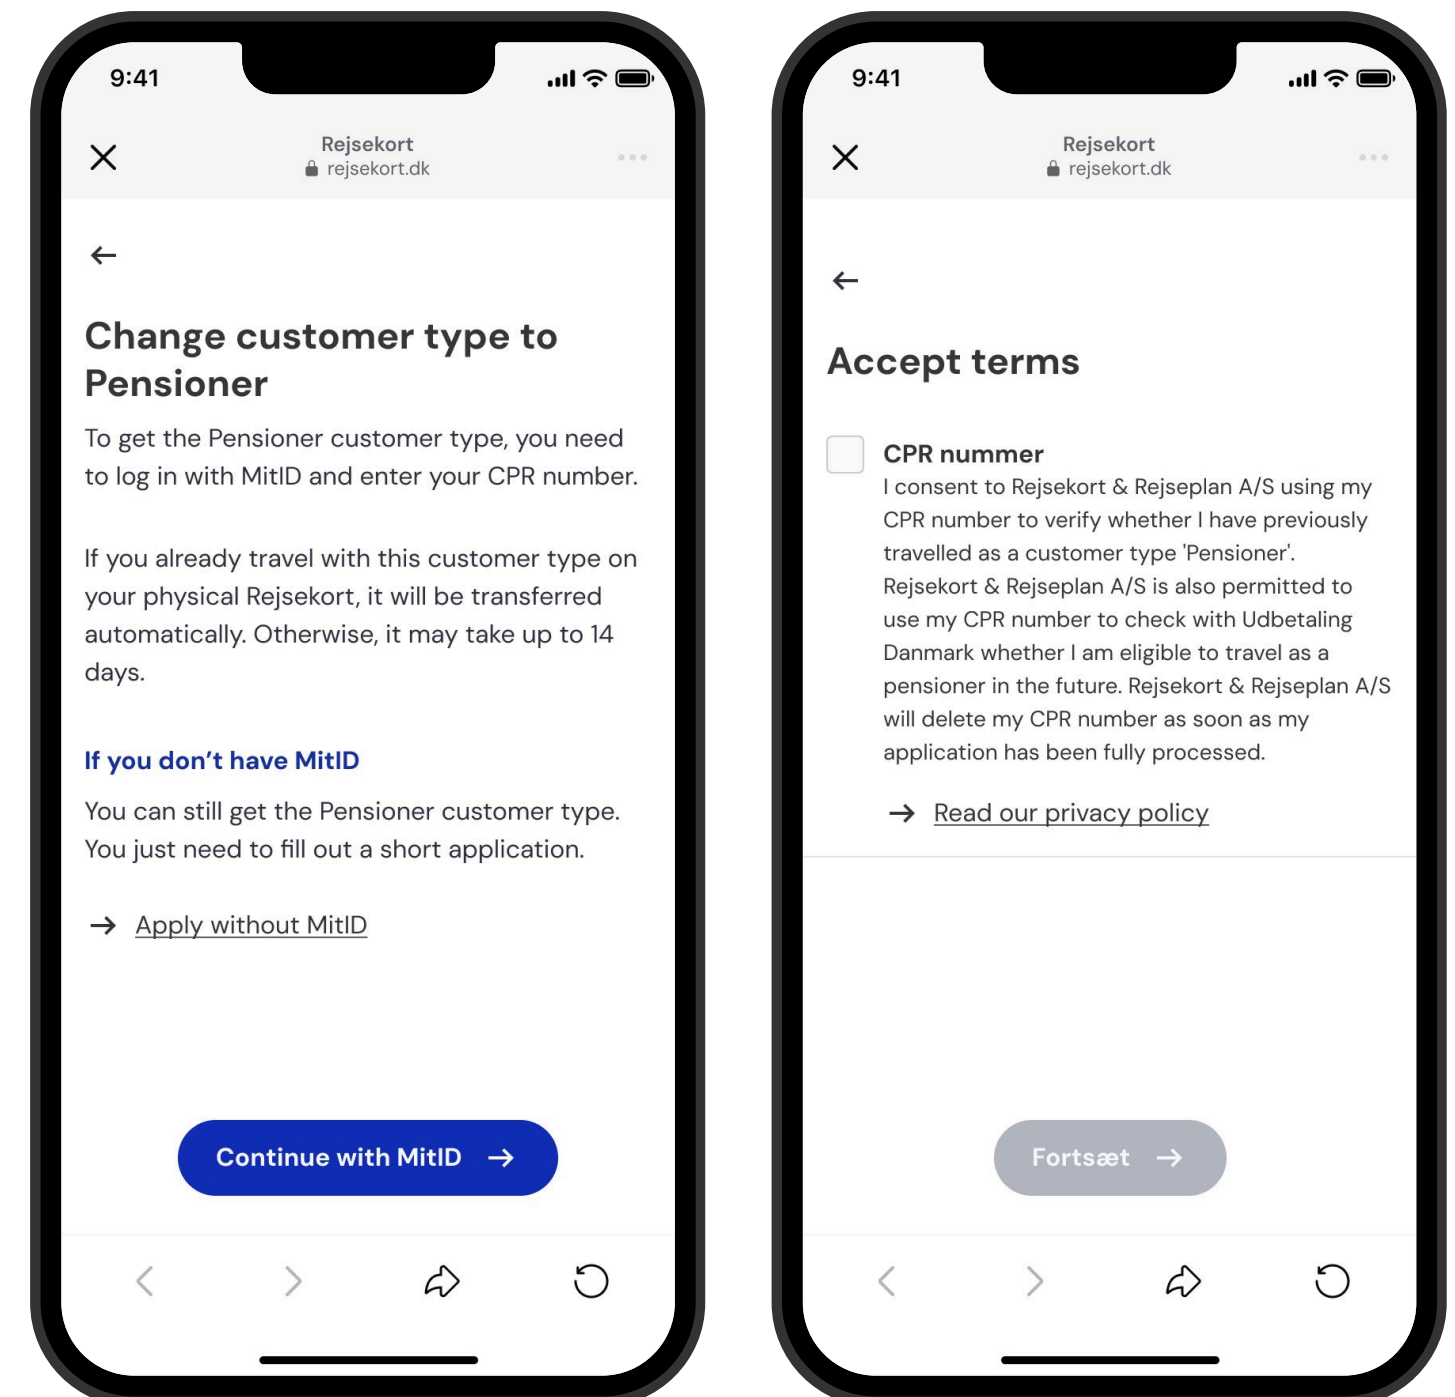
9:41

Rejsekort
rejsekort.dk

Change customer type to Pensioner

To get the Pensioner customer type, you need to log in with MitID and enter your CPR number.

If you already travel with this customer type on your physical Rejsekort, it will be transferred automatically. Otherwise, it may take up to 14 days.

If you don't have MitID

You can still get the Pensioner customer type. You just need to fill out a short application.

Apply without MitID

Continue with MitID

9:41

Rejsekort
rejsekort.dk

Accept terms

CPR nummer

I consent to Rejsekort & Rejseplan A/S using my CPR number to verify whether I have previously travelled as a customer type 'Pensioner'. Rejsekort & Rejseplan A/S is also permitted to use my CPR number to check with Udbetaling Danmark whether I am eligible to travel as a pensioner in the future. Rejsekort & Rejseplan A/S will delete my CPR number as soon as my application has been fully processed.

Read our privacy policy

Fortsæt